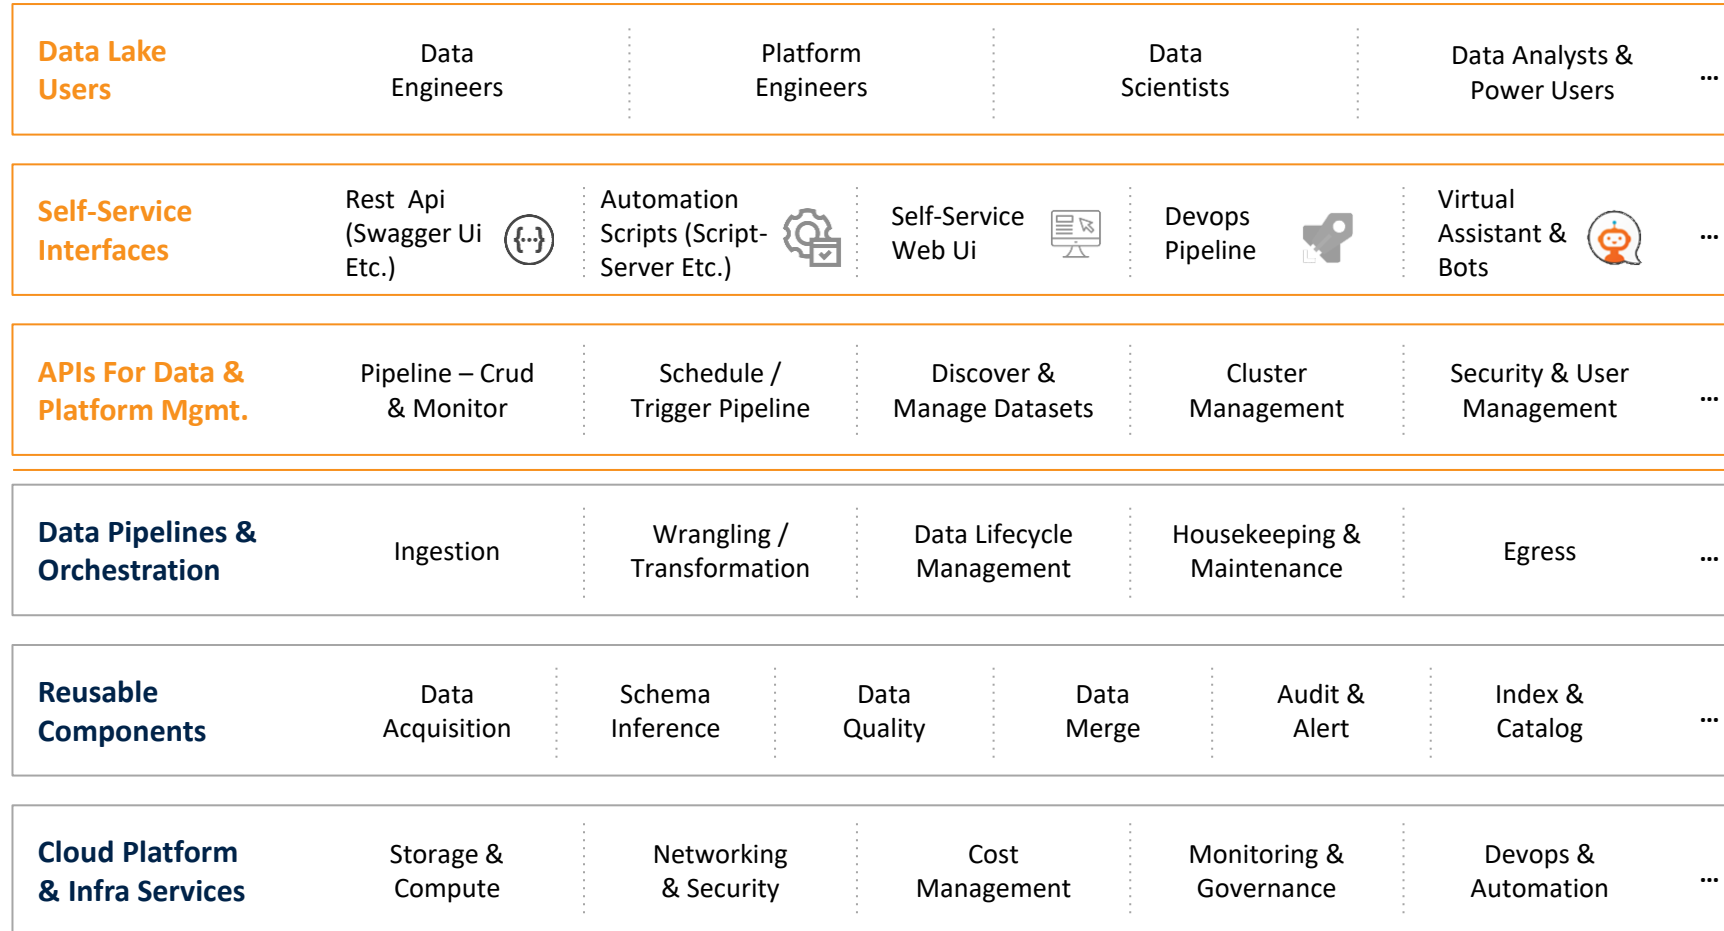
Data Lake Users

Data Engineers

Platform Engineers

Data Scientists

Data Analysts & Power Users

...

Self-Service Interfaces

Rest Api (Swagger Ui Etc.)

{...}

Automation Scripts (Script-Server Etc.)

Self-Service Web Ui

Devops Pipeline

Virtual Assistant & Bots

...

APIs For Data & Platform Mgmt.

Pipeline – Crud & Monitor

Schedule / Trigger Pipeline

Discover & Manage Datasets

Cluster Management

Security & User Management

...

Data Pipelines & Orchestration

Ingestion

Wrangling / Transformation

Data Lifecycle Management

Housekeeping & Maintenance

Egress

...

Reusable Components

Data Acquisition

Schema Inference

Data Quality

Data Merge

Audit & Alert

Index & Catalog

...

Cloud Platform & Infra Services

Storage & Compute

Networking & Security

Cost Management

Monitoring & Governance

Devops & Automation

...